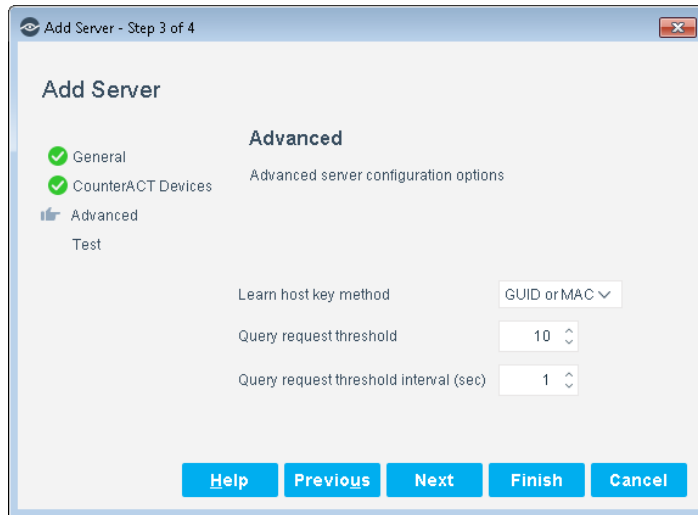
Add Server - Step 3 of 4

Add Server

General
CounterACT Devices
Advanced
Test

Advanced

Advanced server configuration options

Learn host key method GUID or MAC

Query request threshold 10

Query request threshold interval (sec) 1

Help Previous Next Finish Cancel